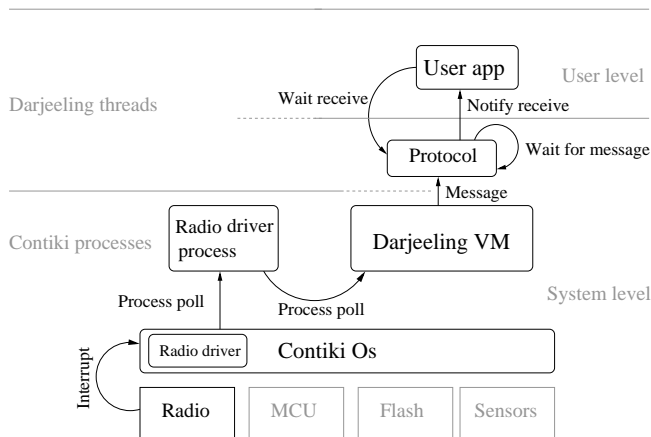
User app

User level

Darjeeling threads

Wait receive

Notify receive

Protocol

Wait for message

Message

Radio driver process

Contiki processes

Darjeeling VM

Process poll

Process poll

System level

Interrupt

Radio driver

Contiki Os

Radio

MCU

Flash

Sensors